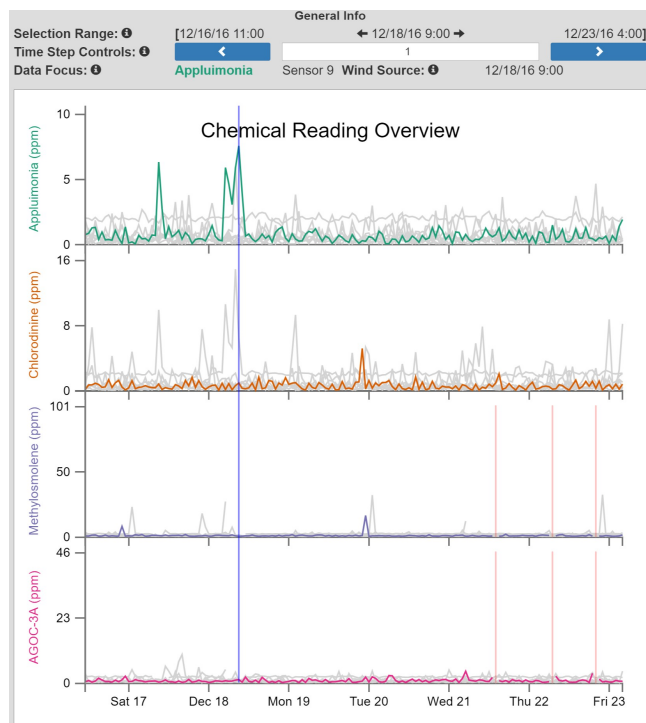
General Info

Selection Range: ℹ [12/16/16 11:00 ← 12/18/16 9:00 → 12/23/16 4:00]

Time Step Controls: ℹ ‹ 1 ›

Data Focus: ℹ Appluimonia Sensor 9 Wind Source: ℹ 12/18/16 9:00

Chemical Reading Overview

Appluimonia (ppm)
10
5
0

Chlorodinine (ppm)
16
8
0

Methylosmolene (ppm)
101
50
0

AGOC-3A (ppm)
46
23
0

Sat 17 Dec 18 Mon 19 Tue 20 Wed 21 Thu 22 Fri 23